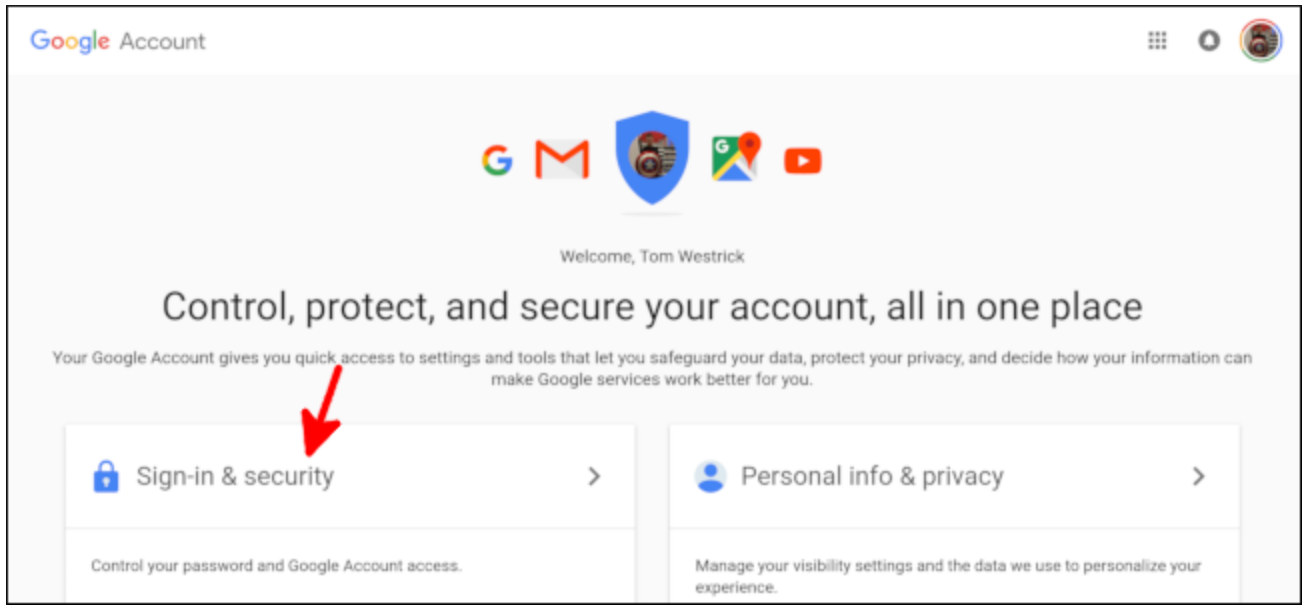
Google Account

Welcome, Tom Westrick

Control, protect, and secure your account, all in one place

Your Google Account gives you quick access to settings and tools that let you safeguard your data, protect your privacy, and decide how your information can make Google services work better for you.

Sign-in & security

Control your password and Google Account access.

Personal info & privacy

Manage your visibility settings and the data we use to personalize your experience.